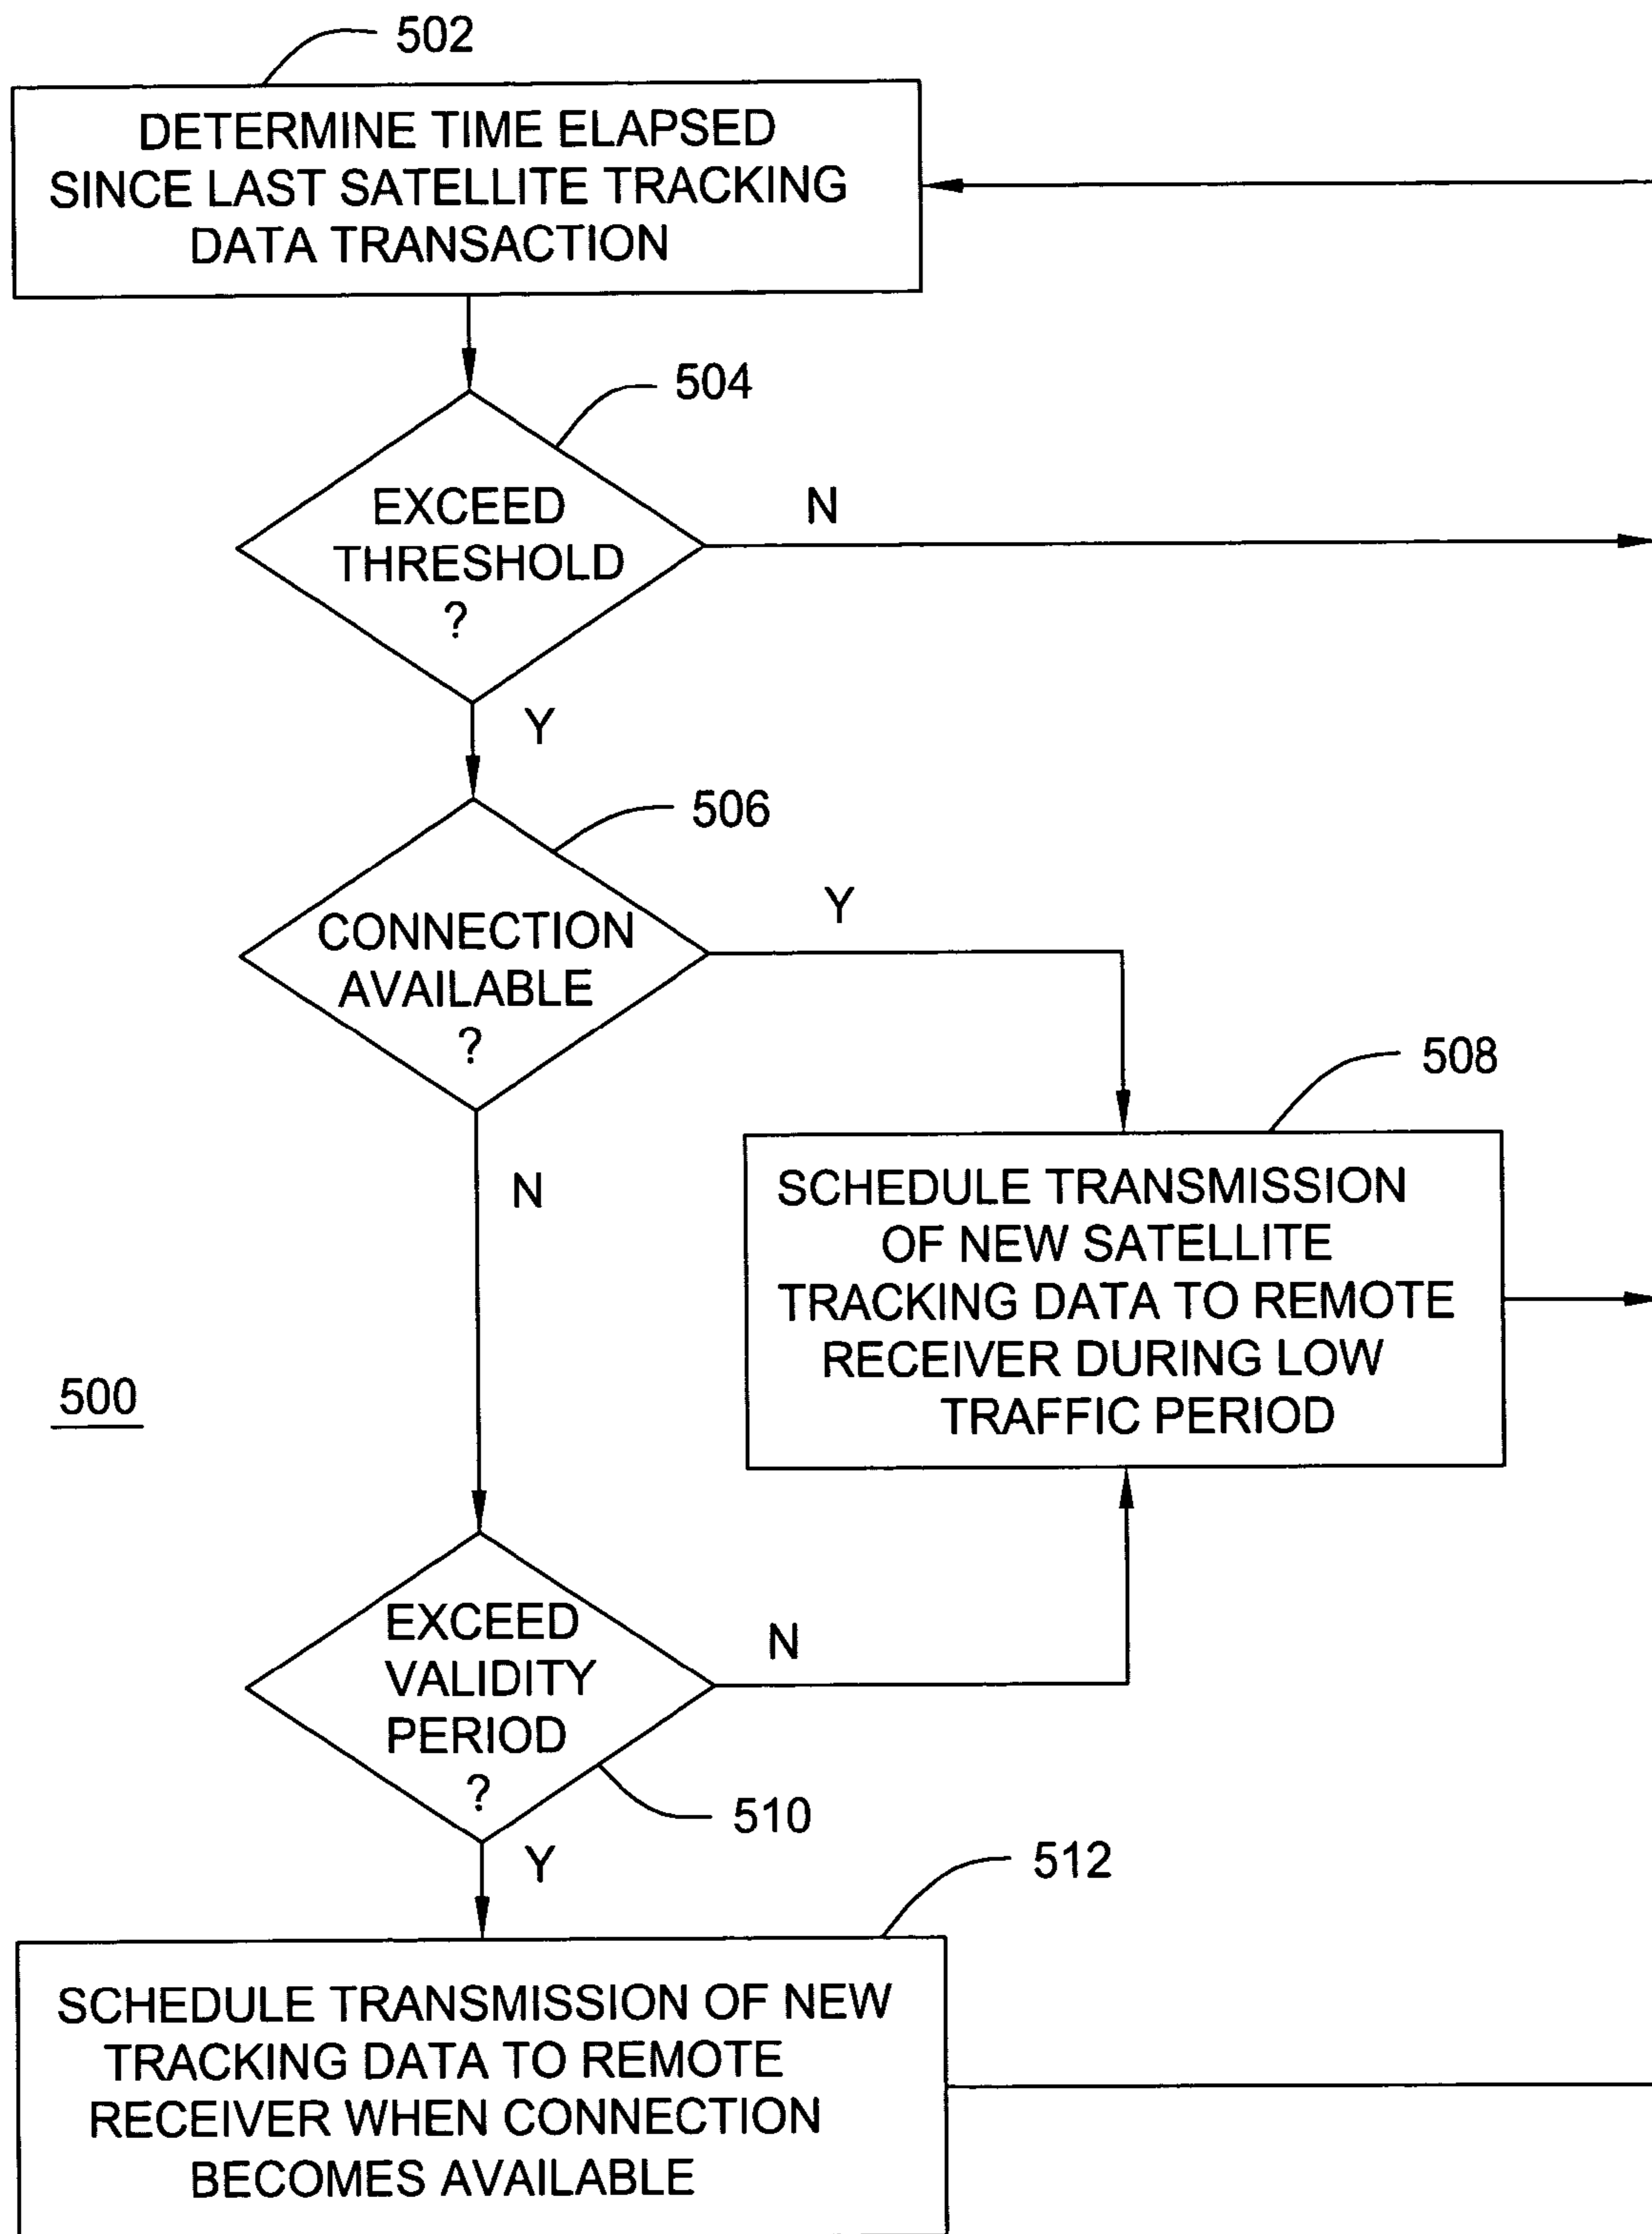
502

DETERMINE TIME ELAPSED SINCE LAST SATELLITE TRACKING DATA TRANSACTION

504

EXCEED THRESHOLD ?

N

Y

506

CONNECTION AVAILABLE ?

Y

508

SCHEDULE TRANSMISSION OF NEW SATELLITE TRACKING DATA TO REMOTE RECEIVER DURING LOW TRAFFIC PERIOD

N

500

EXCEED VALIDITY PERIOD ?

N

510

Y

512

SCHEDULE TRANSMISSION OF NEW TRACKING DATA TO REMOTE RECEIVER WHEN CONNECTION BECOMES AVAILABLE